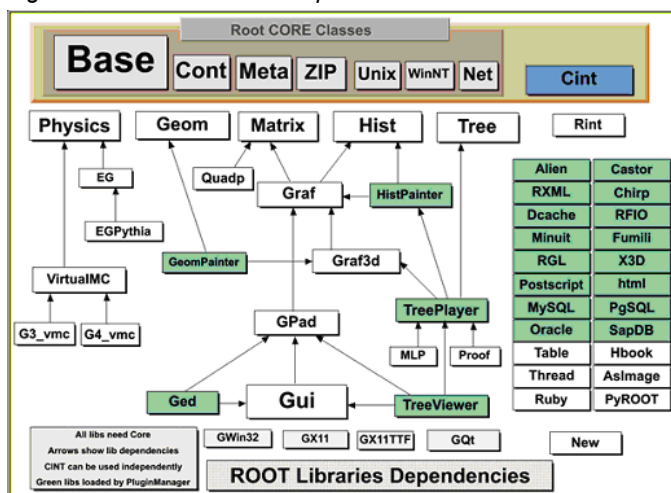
Root CORE Classes

Base Cont Meta ZIP Unix WinNT Net

Cint

Physics Geom Matrix Hist Tree Rint

EG Quadp Graf HistPainter

EGPythia

GeomPainter Graf3d

VirtualMC

TreePlayer

G3_vmc G4_vmc GPad

MLP Proof

Ged Gui TreeViewer

| Alien | Castor |
|---|---|
| RXML | Chirp |
| Dcache | RFIO |
| Minuit | Fumili |
| RGL | X3D |
| Postscript | html |
| MySQL | PgSQL |
| Oracle | SapDB |
| Table | Hbook |
| Thread | AsImage |
| Ruby | PyROOT |

All libs need Core
Arrows show lib dependencies
CINT can be used independently
Green libs loaded by PluginManager

GWin32 GX11 GX11TTF GQt

New

ROOT Libraries Dependencies